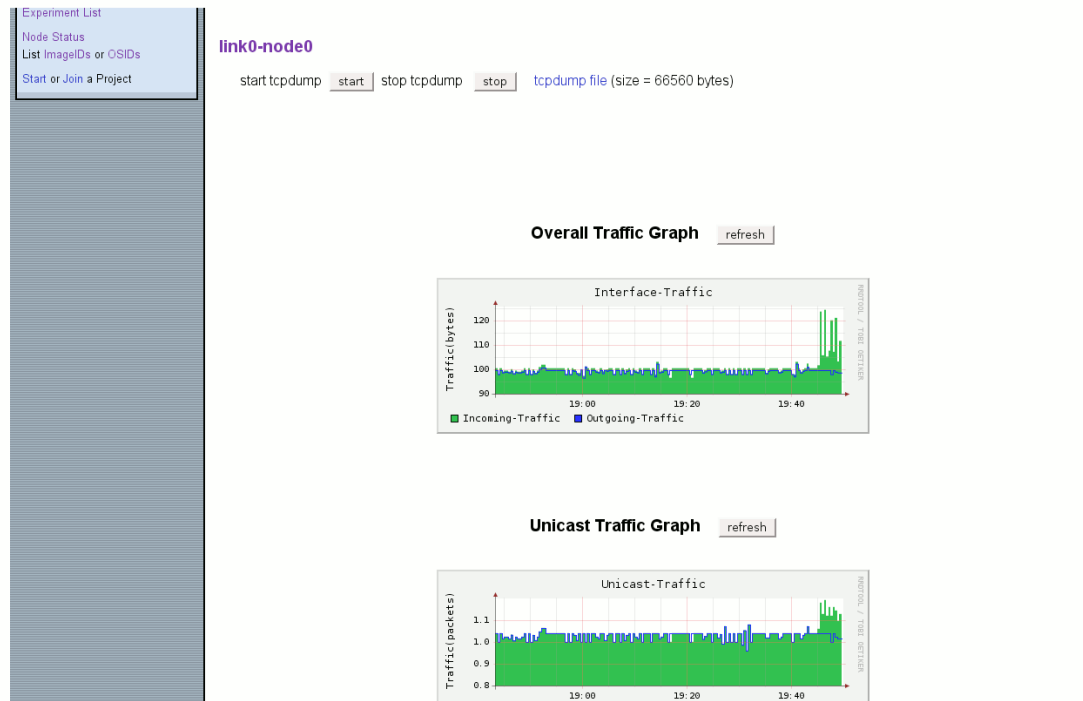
Experiment List

Node Status
List ImageIDs or OSIDs

Start or Join a Project

link0-node0

start tcpdump start stop tcpdump stop tcpdump file (size = 66560 bytes)

Overall Traffic Graph refresh

Interface-Traffic

RRDTOOL / TOBI OETIKER

Traffic(bytes)

120
110
100
90

19:00 19:20 19:40

Incoming-Traffic Outgoing-Traffic

Unicast Traffic Graph refresh

Unicast-Traffic

RRDTOOL / TOBI OETIKER

Traffic(packets)

1.1
1.0
0.9
0.8

19:00 19:20 19:40